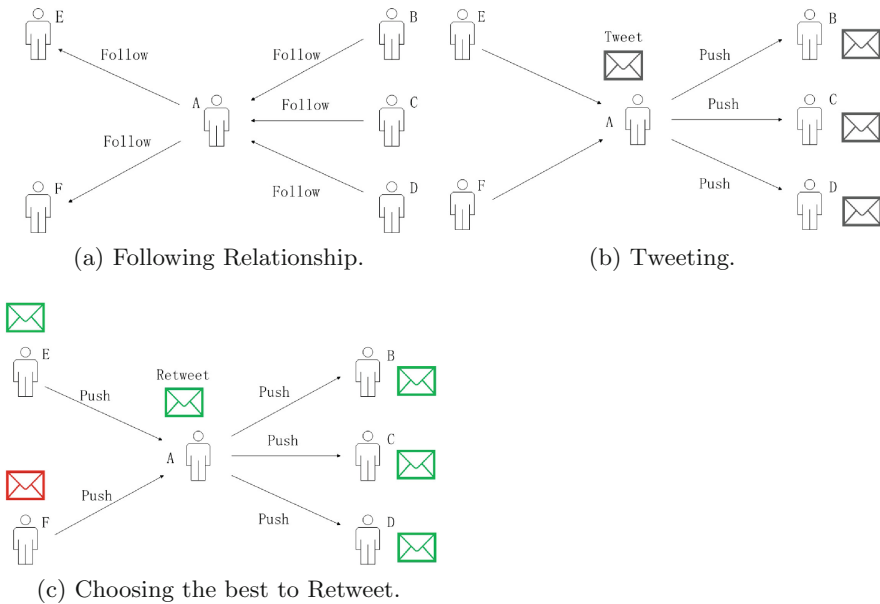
E
Follow
B
Follow
A
Follow
C
Follow
F
Follow
D

(a) Following Relationship.

E
Tweet
B
Push
A
Push
C
F
Push
D

(b) Tweeting.

E
Retweet
B
Push
Push
A
Push
C
F
Push
Push
D

(c) Choosing the best to Retweet.